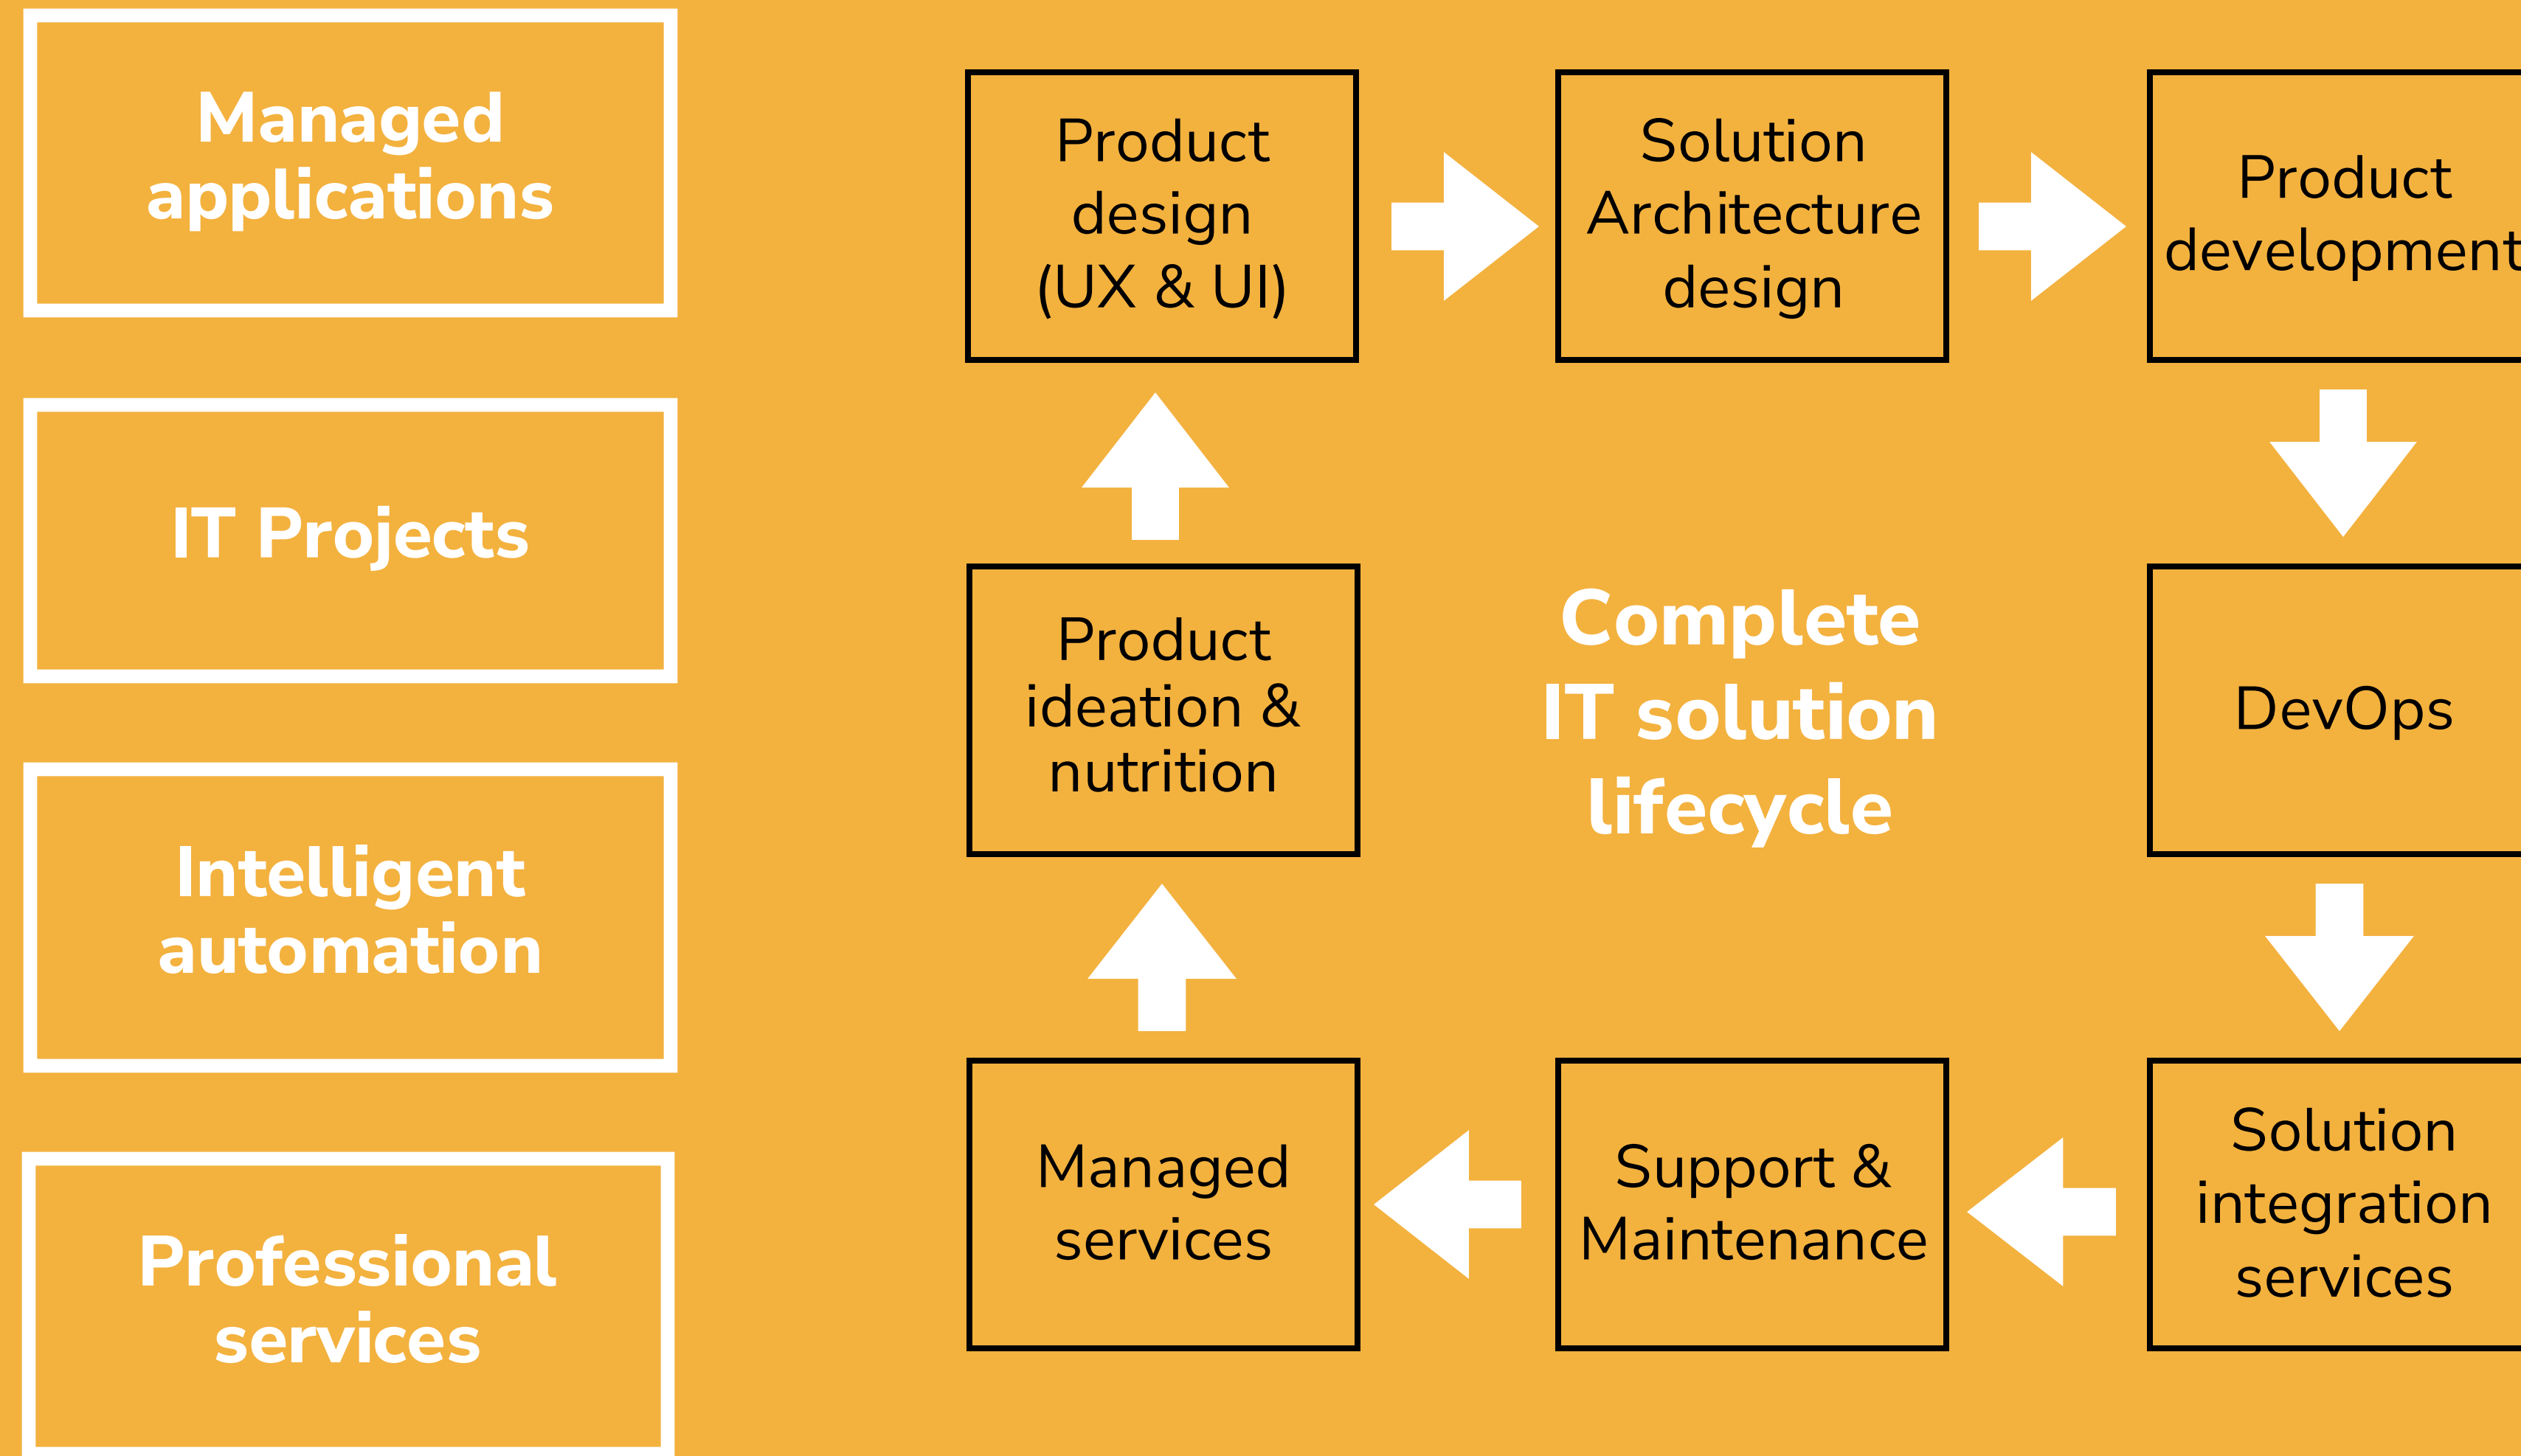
Managed applications

IT Projects

Intelligent automation

Professional services

Product design (UX & UI)

Solution Architecture design

Product development

Product ideation & nutrition

Complete IT solution lifecycle

DevOps

Managed services

Support & Maintenance

Solution integration services